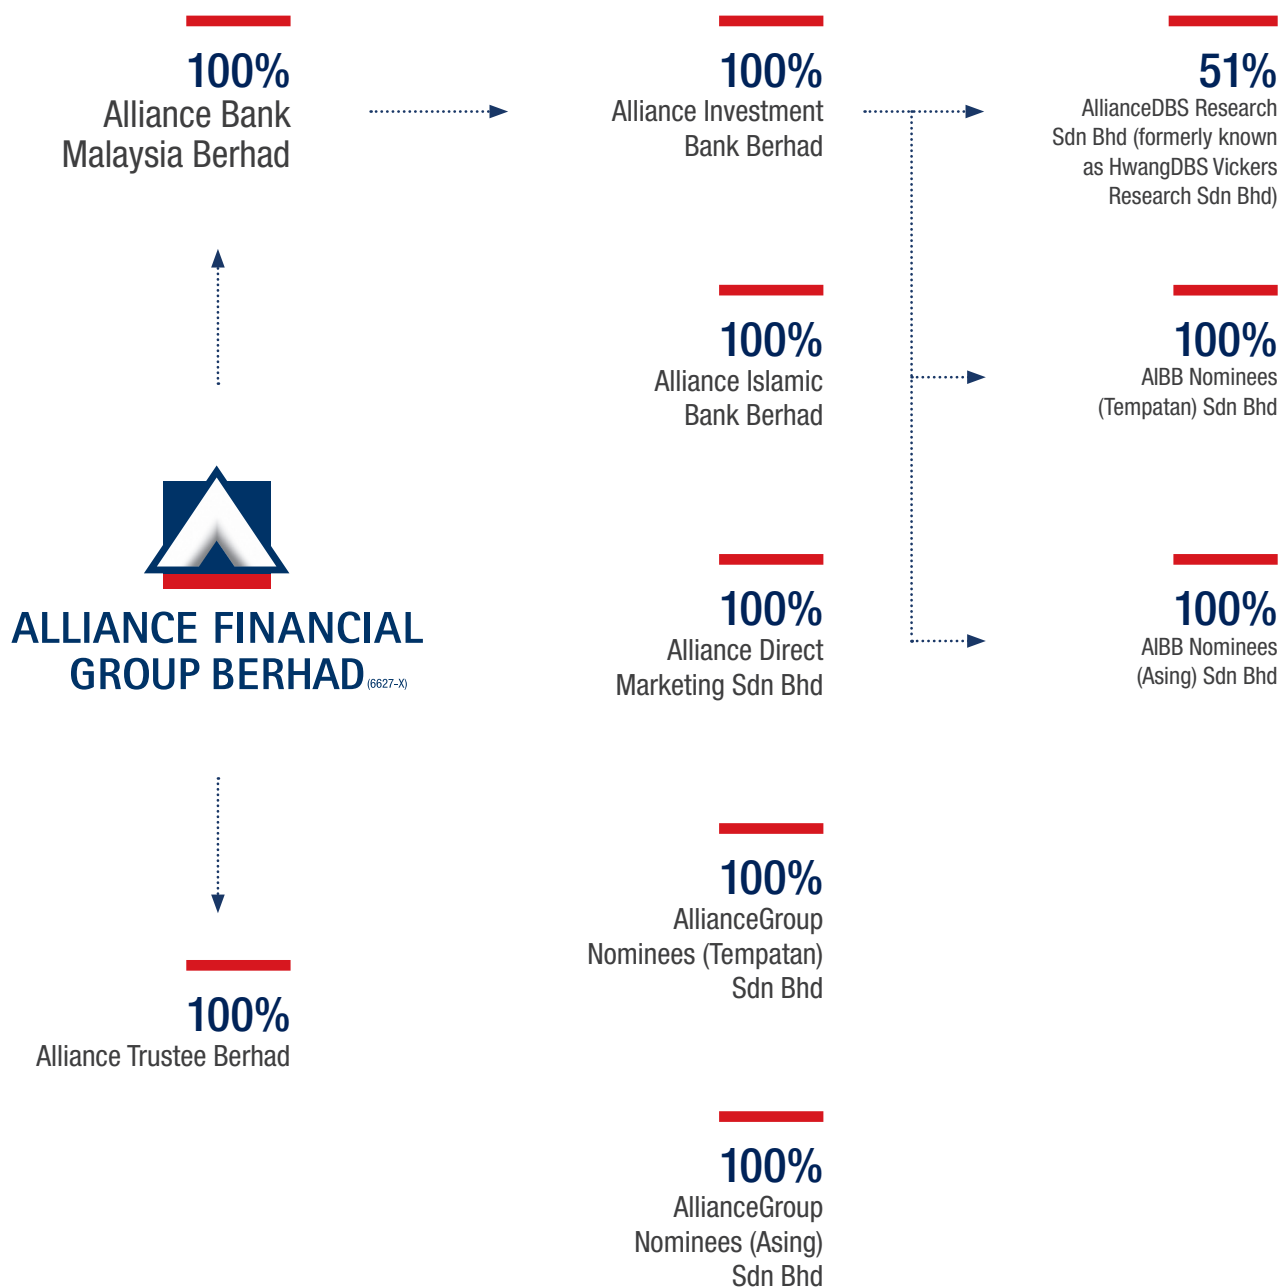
100%
Alliance Bank Malaysia Berhad

100%
Alliance Investment Bank Berhad

51%
AllianceDBS Research Sdn Bhd (formerly known as HwangDBS Vickers Research Sdn Bhd)

100%
Alliance Islamic Bank Berhad

100%
AIBB Nominees (Tempatan) Sdn Bhd

ALLIANCE FINANCIAL GROUP BERHAD (6627-X)

100%
Alliance Direct Marketing Sdn Bhd

100%
AIBB Nominees (Asing) Sdn Bhd

100%
AllianceGroup Nominees (Tempatan) Sdn Bhd

100%
Alliance Trustee Berhad

100%
AllianceGroup Nominees (Asing) Sdn Bhd